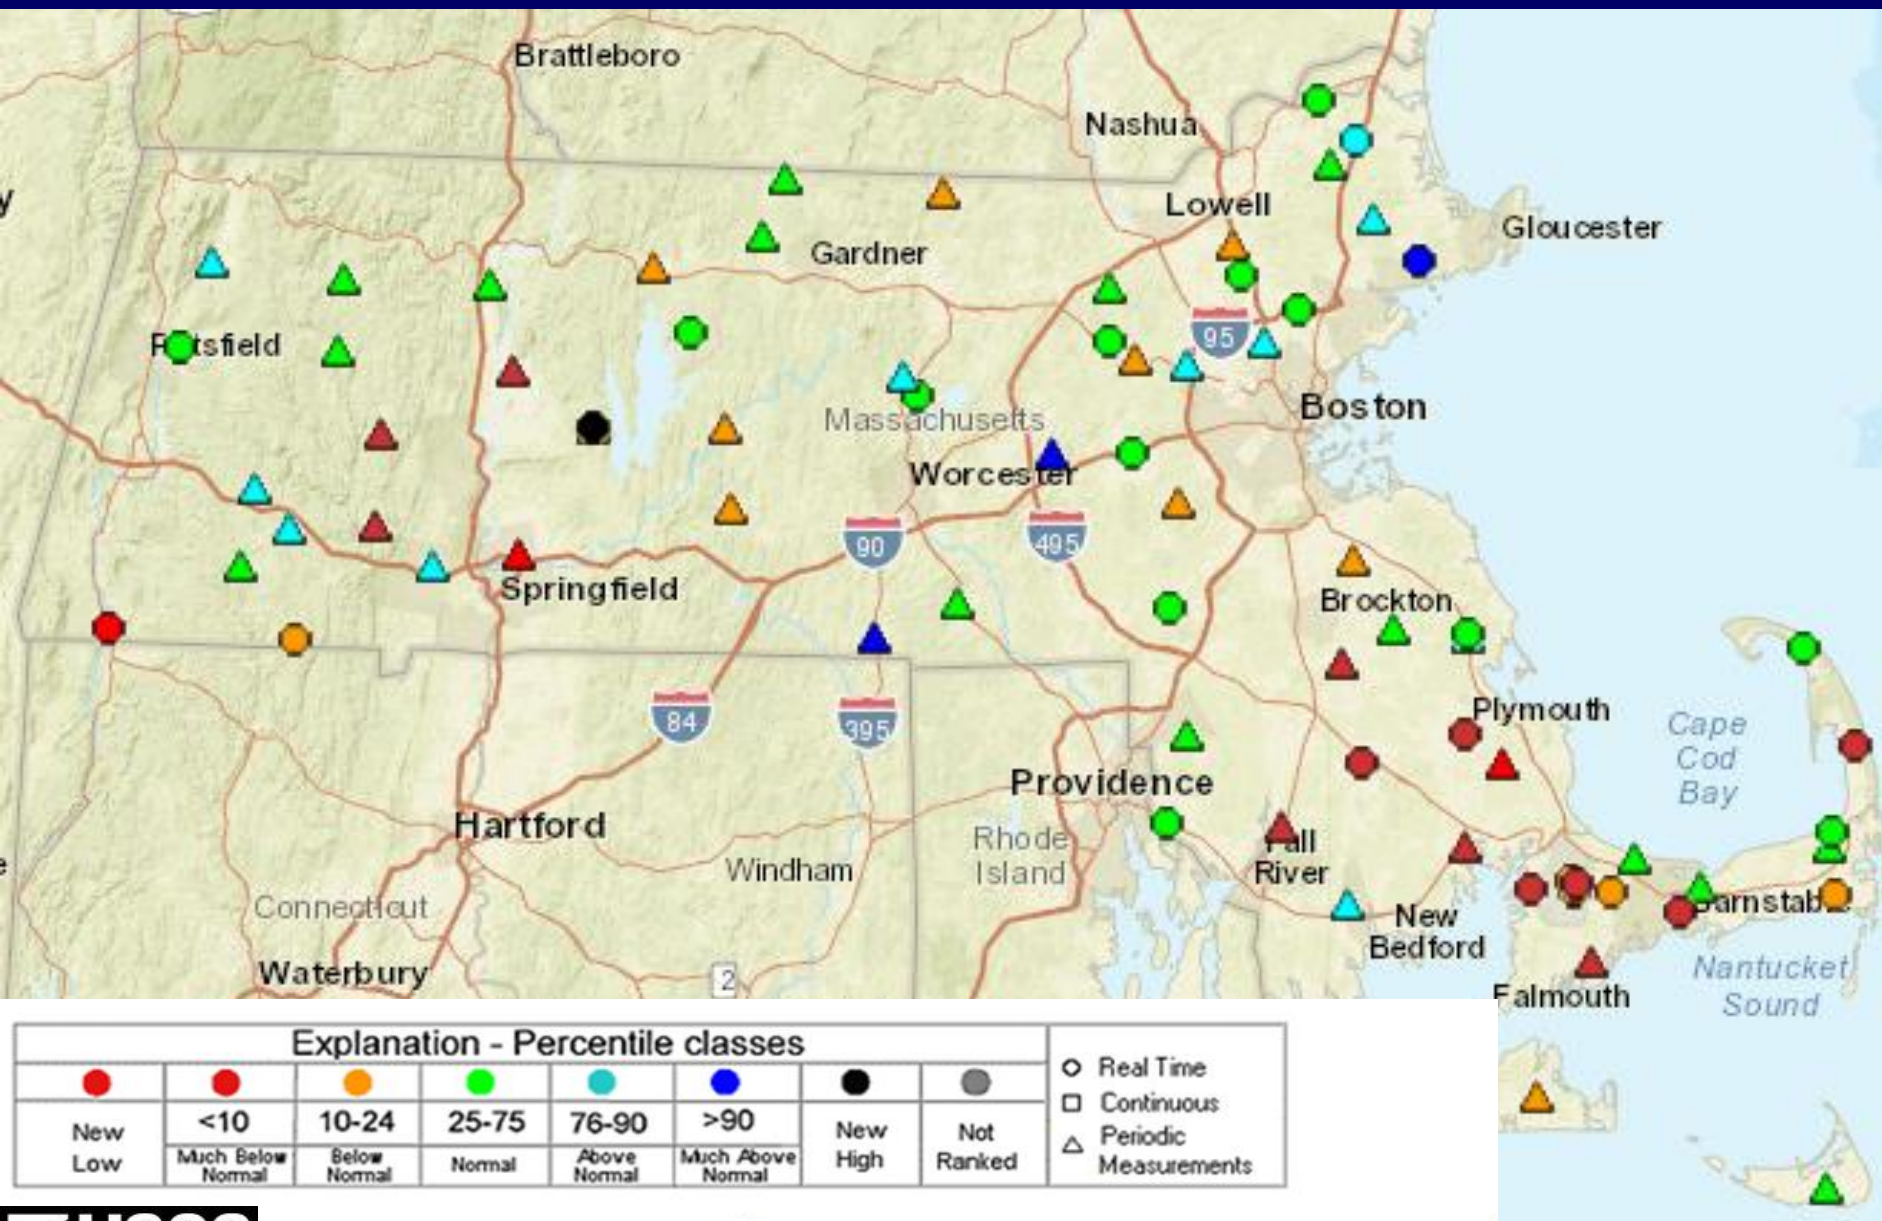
Brattleboro
Nashua
Lowell
Gloucester
Gardner
Pittsfield
95
Boston
Massachusetts
Worcester
90
495
Springfield
Brockton
84
395
Plymouth
Cape Cod Bay
Providence
Hartford
Rhode Island
Fall River
Windham
Connecticut
New Bedford
Barnstable
Waterbury
2
Nantucket Sound
Falmouth

| Explanation - Percentile classes | | | | | | | |
|---|---|---|---|---|---|---|---|
| New Low | <10 Much Below Normal | 10-24 Below Normal | 25-75 Normal | 76-90 Above Normal | >90 Much Above Normal | New High | Not Ranked |

Real Time
Continuous
Periodic Measurements